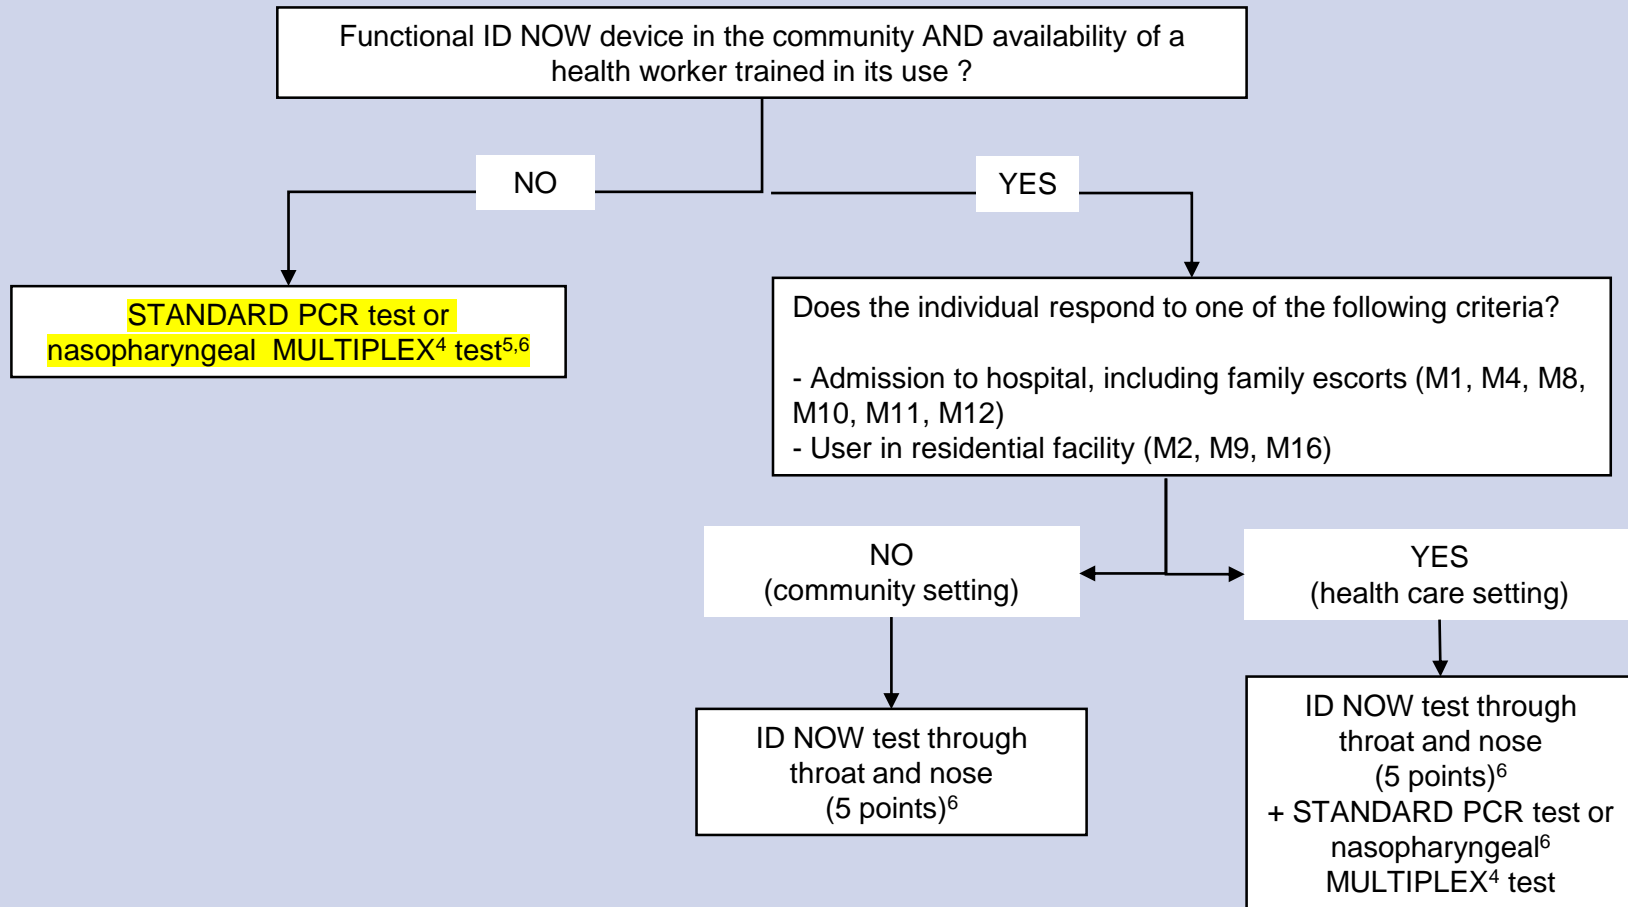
Functional ID NOW device in the community AND availability of a health worker trained in its use ?

NO

YES

STANDARD PCR test or nasopharyngeal MULTIPLEX$^{4}$ test$^{5,6}$

Does the individual respond to one of the following criteria?

- Admission to hospital, including family escorts (M1, M4, M8, M10, M11, M12)
- User in residential facility (M2, M9, M16)

NO
(community setting)

YES
(health care setting)

ID NOW test through throat and nose (5 points)$^{6}$

ID NOW test through throat and nose (5 points)$^{6}$
+ STANDARD PCR test or nasopharyngeal$^{6}$ MULTIPLEX$^{4}$ test